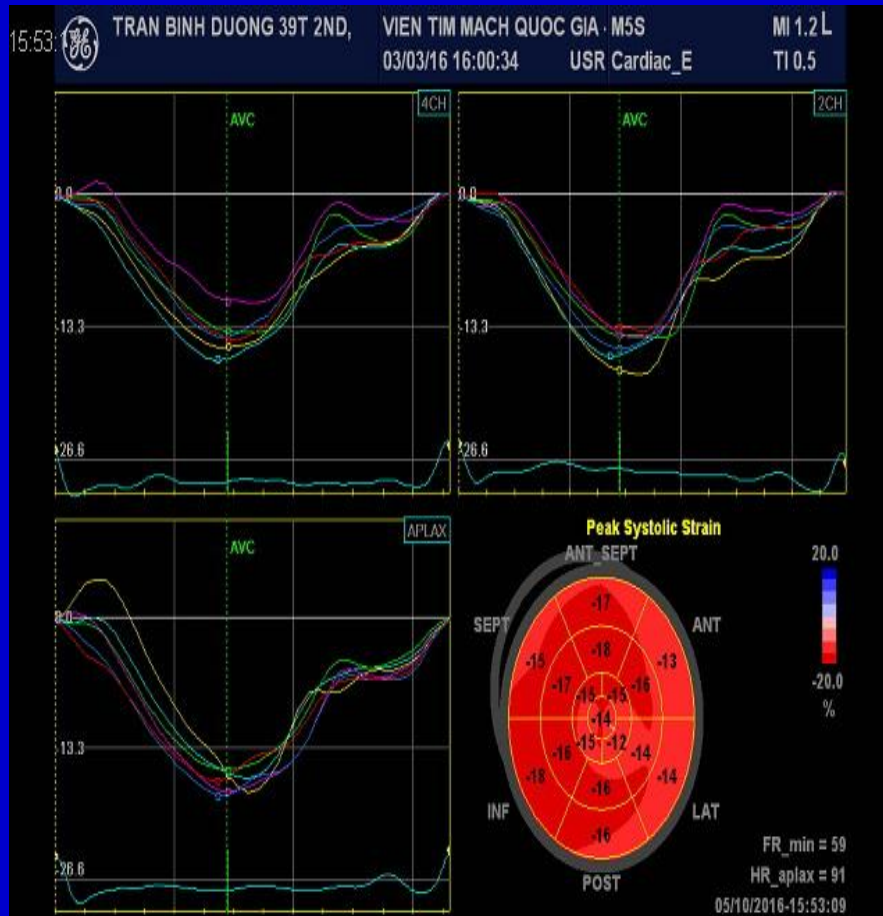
15:53:1

TRAN BINH DUONG 39T 2ND, VIEN TIM MACH QUOC GIA · M5S MI 1.2 L
03/03/16 16:00:34 USR Cardiac_E TI 0.5

4CH
AVC
0.0
-13.3
-26.6

2CH
AVC
0.0
-13.3
-26.6

APLAX
AVC
0.0
-13.3
-26.6

Peak Systolic Strain
ANT_SEPT
SEPT
ANT
INF
LAT
POST
-17
-18
-15
-13
-17
-15
-15
-16
-14
-16
-15
-12
-14
-18
-14
-16
-16
20.0
-20.0
%
FR_min = 59
HR_aplax = 91
05/10/2016-15:53:09